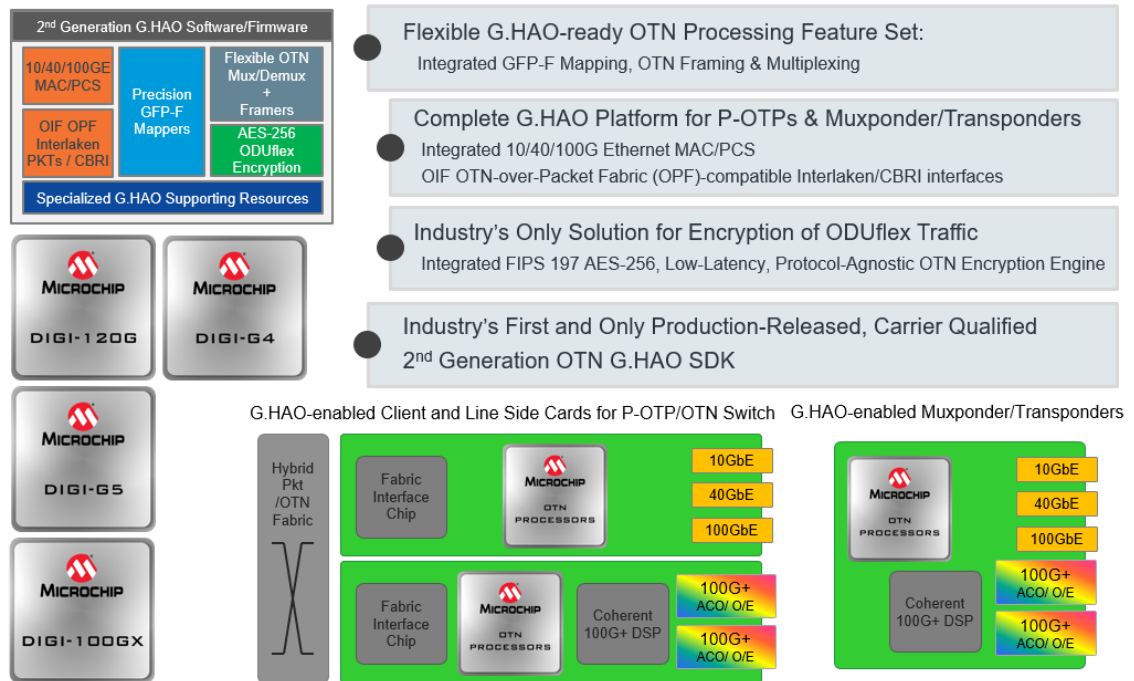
2nd Generation G.HAO Software/Firmware

10/40/100GE MAC/PCS

OIF OPF Interlaken PKTs / CBRI

Precision GFP-F Mappers

Flexible OTN Mux/Demux + Framers

AES-256 ODUflex Encryption

Specialized G.HAO Supporting Resources

MICROCHIP DIGI-120G

MICROCHIP DIGI-G4

MICROCHIP DIGI-G5

MICROCHIP DIGI-100GX

Flexible G.HAO-ready OTN Processing Feature Set:
Integrated GFP-F Mapping, OTN Framing & Multiplexing

Complete G.HAO Platform for P-OTPs & Muxponder/Transponders
Integrated 10/40/100G Ethernet MAC/PCS
OIF OTN-over-Packet Fabric (OPF)-compatible Interlaken/CBRI interfaces

Industry's Only Solution for Encryption of ODUflex Traffic
Integrated FIPS 197 AES-256, Low-Latency, Protocol-Agnostic OTN Encryption Engine

Industry's First and Only Production-Released, Carrier Qualified
2nd Generation OTN G.HAO SDK

G.HAO-enabled Client and Line Side Cards for P-OTP/OTN Switch

Hybrid Pkt /OTN Fabric

Fabric Interface Chip

MICROCHIP OTN PROCESSORS

10GbE

40GbE

100GbE

Fabric Interface Chip

MICROCHIP OTN PROCESSORS

Coherent 100G+ DSP

100G+ ACO/ O/E

100G+ ACO/ O/E

G.HAO-enabled Muxponder/Transponders

MICROCHIP OTN PROCESSORS

10GbE

40GbE

100GbE

Coherent 100G+ DSP

100G+ ACO/ O/E

100G+ ACO/ O/E